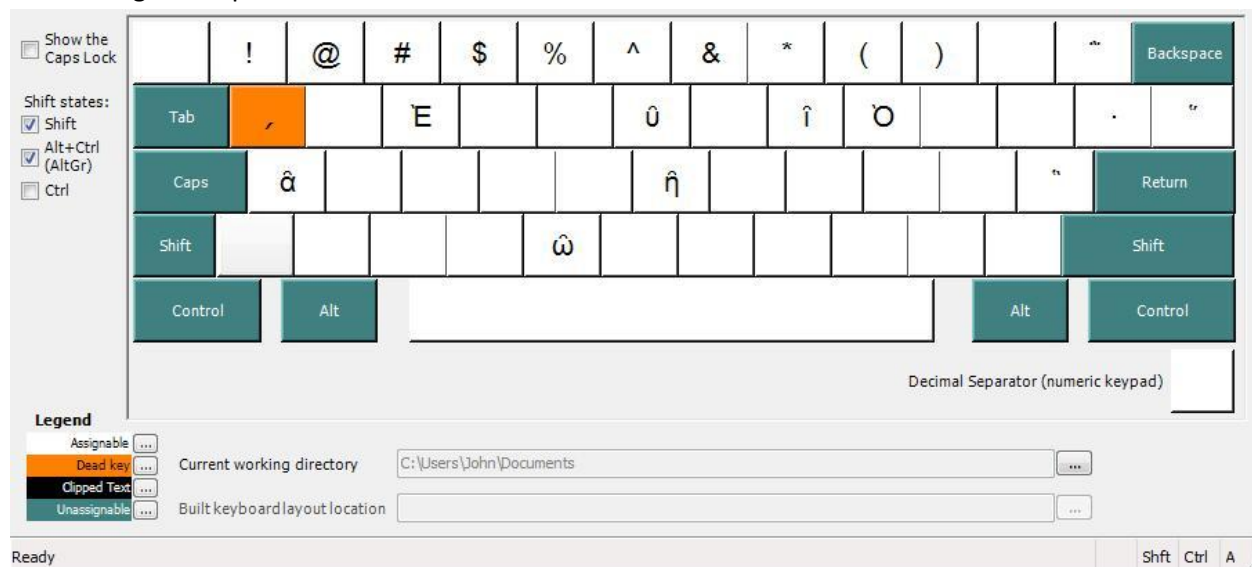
Show the Caps Lock

Shift states:
Shift
Alt+Ctrl (AltGr)
Ctrl

! @ # $ % ^ & * ( ) ῀ Backspace

Tab ΄ Ἐ ῦ ῖ Ὀ · ῾

Caps ᾶ ῆ ᾿ Return

Shift ῶ Shift

Control Alt Alt Control

Decimal Separator (numeric keypad)

Legend
Assignable ...
Dead key ...
Clipped Text ...
Unassignable ...

Current working directory C:\Users\John\Documents ...

Built keyboard layout location ...

Ready

Shft Ctrl A